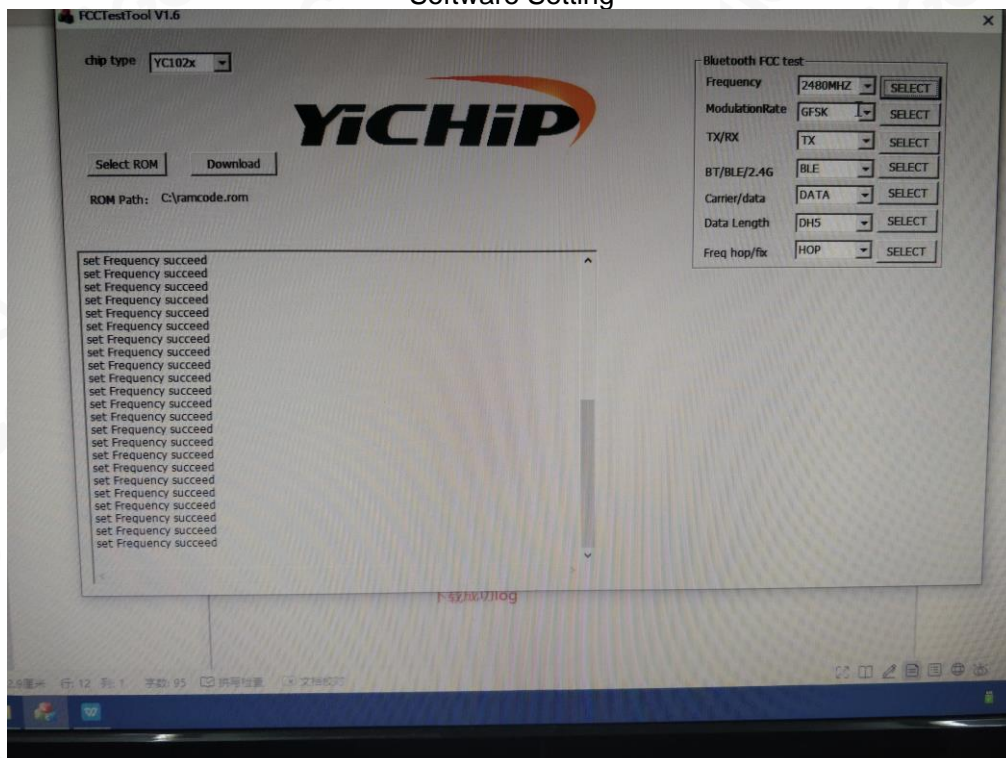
Software Setting

FCCTestTool V1.6

chip type YC102x

YiCHiP

Select ROM Download

ROM Path: C:\ramcode.rom

Bluetooth FCC test

Frequency 2480MHZ SELECT

ModulationRate GFSK SELECT

TX/RX TX SELECT

BT/BLE/2.4G BLE SELECT

Carrier/data DATA SELECT

Data Length DH5 SELECT

Freq hop/fix HOP SELECT

set Frequency succeed
set Frequency succeed
set Frequency succeed
set Frequency succeed
set Frequency succeed
set Frequency succeed
set Frequency succeed
set Frequency succeed
set Frequency succeed
set Frequency succeed
set Frequency succeed
set Frequency succeed
set Frequency succeed
set Frequency succeed
set Frequency succeed
set Frequency succeed
set Frequency succeed
set Frequency succeed
set Frequency succeed
set Frequency succeed
set Frequency succeed
set Frequency succeed
set Frequency succeed
set Frequency succeed
set Frequency succeed
set Frequency succeed
set Frequency succeed
set Frequency succeed
set Frequency succeed
set Frequency succeed
set Frequency succeed
set Frequency succeed

下载成功log

行: 12 列: 1 字数: 95 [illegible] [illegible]